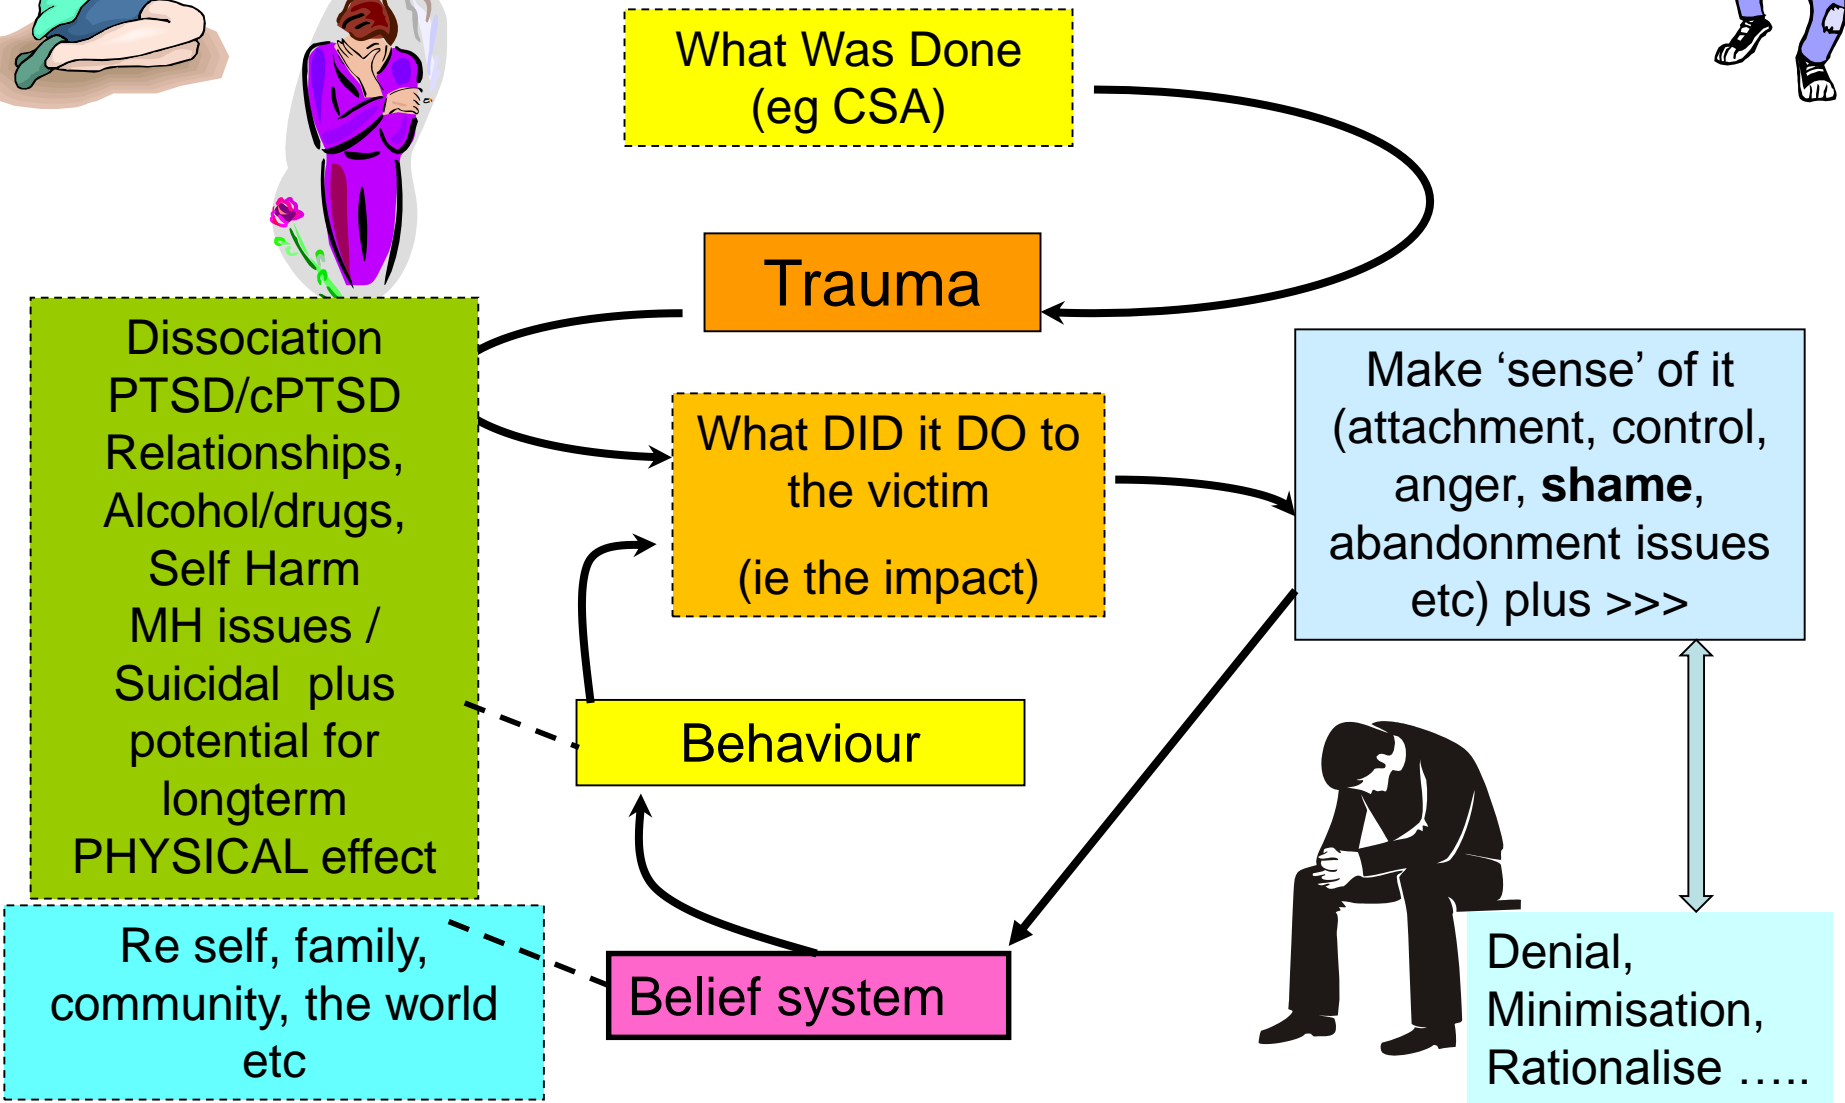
What Was Done
(eg CSA)

Trauma

Dissociation
PTSD/cPTSD
Relationships,
Alcohol/drugs,
Self Harm
MH issues /
Suicidal plus
potential for
longterm
PHYSICAL effect

What DID it DO to
the victim

(ie the impact)

Make ‘sense’ of it
(attachment, control,
anger, **shame**,
abandonment issues
etc) plus >>>

Behaviour

Re self, family,
community, the world
etc

Belief system

Denial,
Minimisation,
Rationalise …..